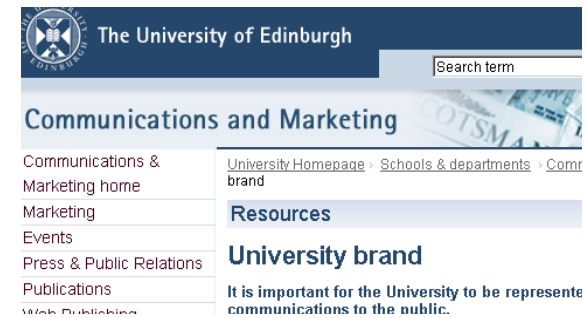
The University of Edinburgh

Search term

Communications and Marketing

Communications & Marketing home
Marketing
Events
Press & Public Relations
Publications
Web Publishing

University Homepage › Schools & departments › Comm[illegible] brand

Resources

University brand

It is important for the University to be represente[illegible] communications to the public.